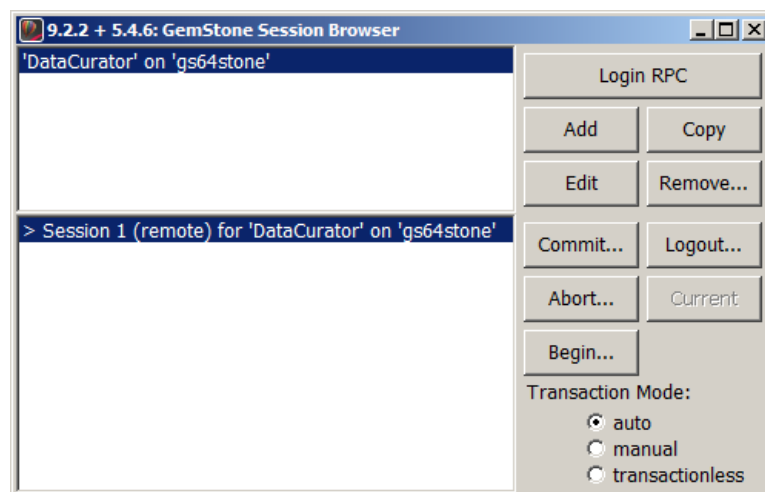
9.2.2 + 5.4.6: GemStone Session Browser

'DataCurator' on 'gs64stone'

> Session 1 (remote) for 'DataCurator' on 'gs64stone'

Login RPC

Add

Copy

Edit

Remove...

Commit...

Logout...

Abort...

Current

Begin...

Transaction Mode:

auto

manual

transactionless